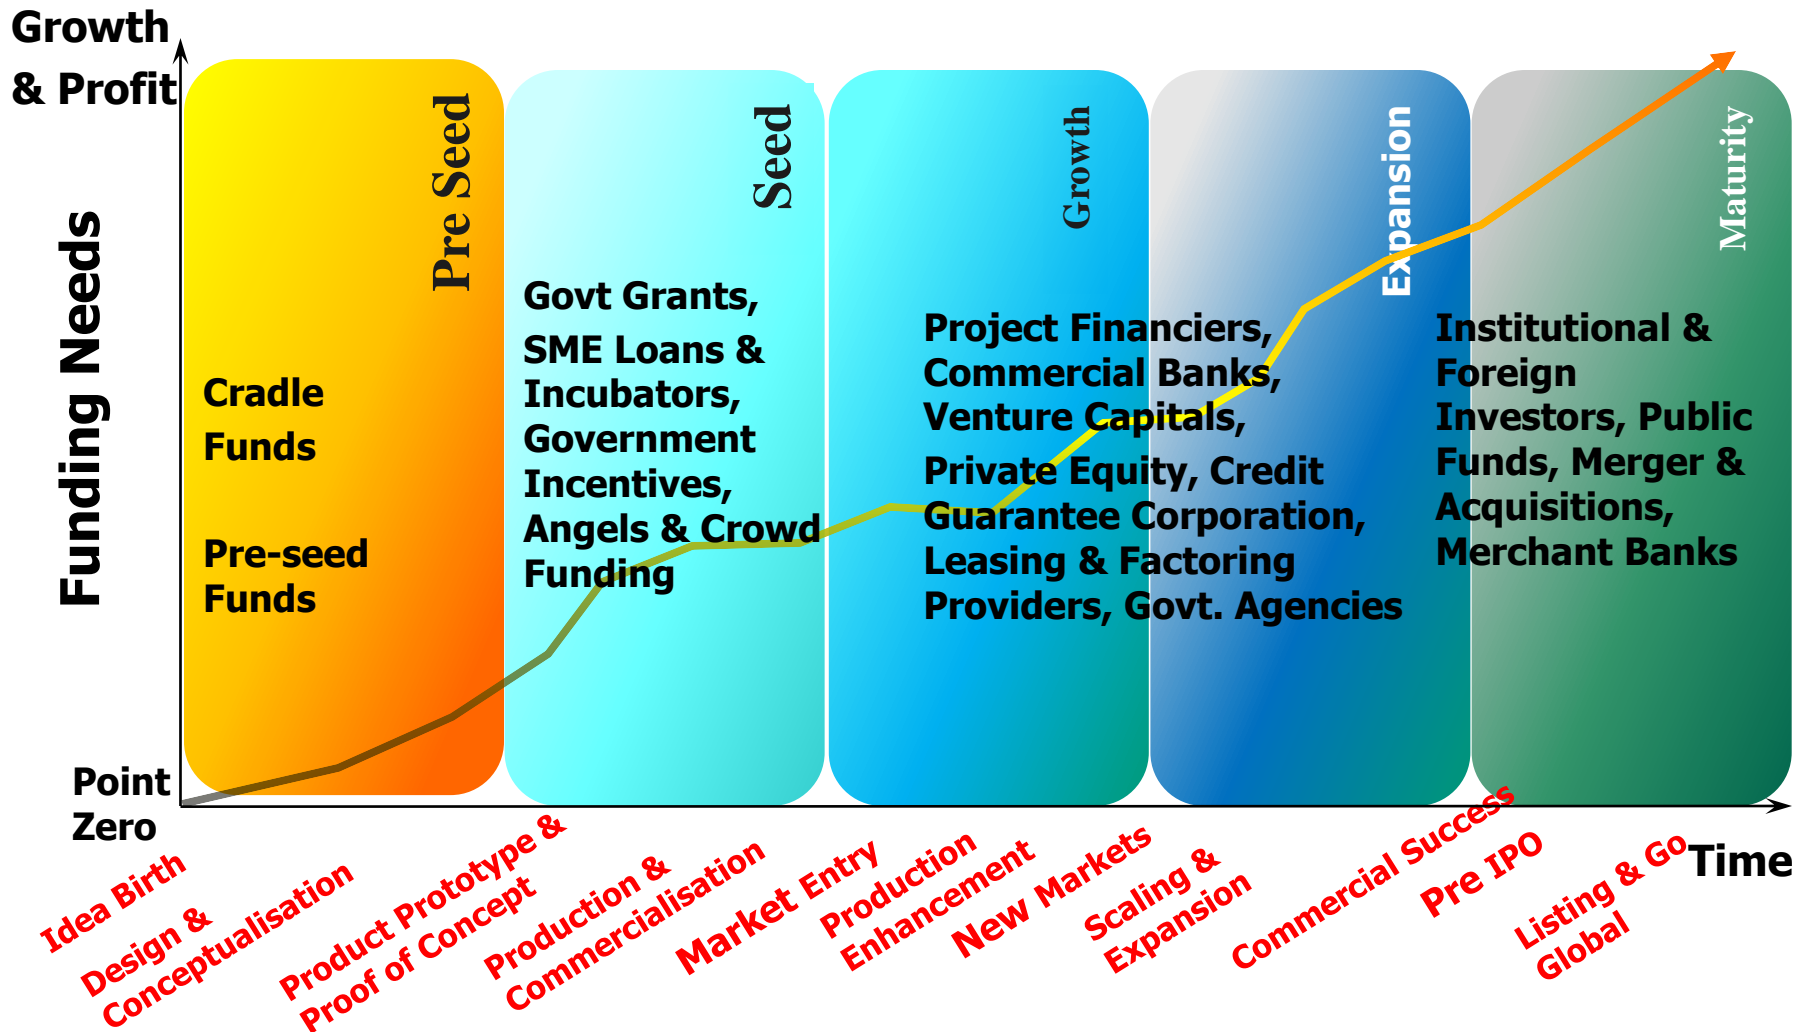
Growth & Profit

Funding Needs

Pre Seed

Cradle Funds

Pre-seed Funds

Seed

Govt Grants,

SME Loans & Incubators, Government Incentives, Angels & Crowd Funding

Growth

Project Financiers, Commercial Banks, Venture Capitals,

Private Equity, Credit Guarantee Corporation, Leasing & Factoring Providers, Govt. Agencies

Expansion

Maturity

Institutional & Foreign Investors, Public Funds, Merger & Acquisitions, Merchant Banks

Point Zero

Time

Idea Birth

Design & Conceptualisation

Product Prototype & Proof of Concept

Production & Commercialisation

Market Entry

Production Enhancement

New Markets

Scaling & Expansion

Commercial Success

Pre IPO

Listing & Go Global